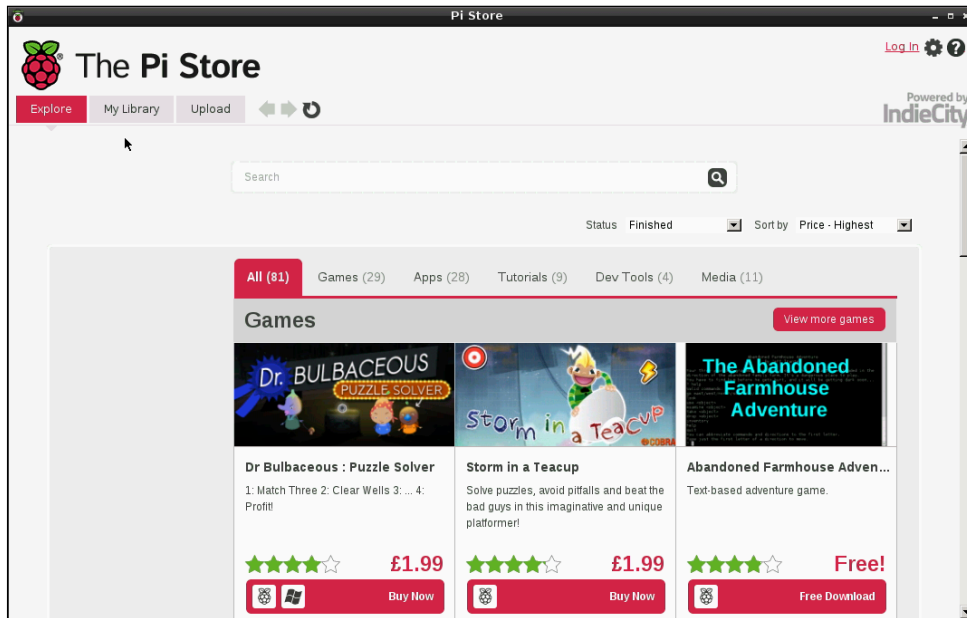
Pi Store

The Pi Store

Log In

Explore My Library Upload

Powered by IndieCity

Search

Status Finished Sort by Price - Highest

All (81) Games (29) Apps (28) Tutorials (9) Dev Tools (4) Media (11)

Games

View more games

Dr. BULBACEOUS PUZZLE SOLVER

Storm in a Teacup COBRA

The Abandoned Farmhouse Adventure

Dr Bulbaceous : Puzzle Solver
1: Match Three 2: Clear Wells 3: ... 4: Profit!
£1.99
Buy Now

Storm in a Teacup
Solve puzzles, avoid pitfalls and beat the bad guys in this imaginative and unique platformer!
£1.99
Buy Now

Abandoned Farmhouse Adven...
Text-based adventure game.
Free!
Free Download